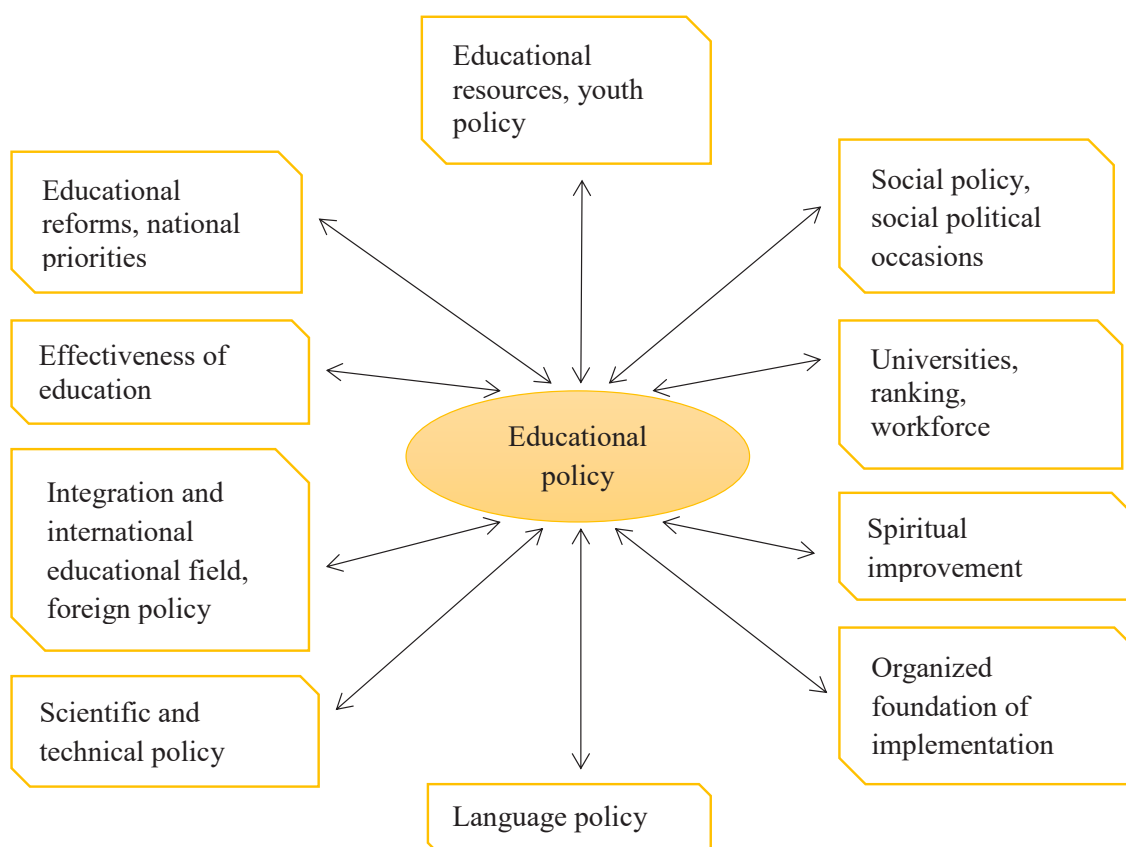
Educational resources, youth policy

Educational reforms, national priorities

Social policy, social political occasions

Effectiveness of education

Universities, ranking, workforce

Educational policy

Integration and international educational field, foreign policy

Spiritual improvement

Organized foundation of implementation

Scientific and technical policy

Language policy